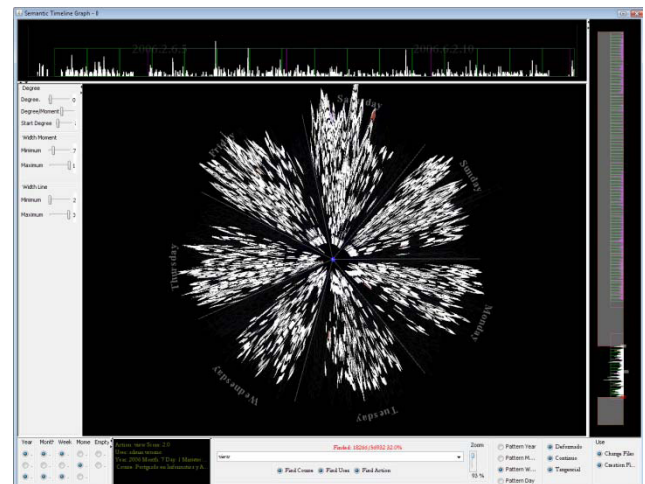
Semantic Timeline Graph - 8

2006.2.6.5

2006.6.2.10

Degree

Degree 0

Degree/Moment

Start Degree 1

Width Moment

Minimum 7

Maximum 1

Width Line

Minimum 2

Maximum 3

Saturday

Friday

Sunday

Thursday

Monday

Wednesday

Tuesday

Year Month Week Moment Empty

Action: view Scene 2.0
User: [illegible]
Year 2006 Month 7 Day 1 Moment
Course: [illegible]

Finded: 18266/54932 32.0%

view

Find Course Find User Find Action

Zoom

93 %

Pattern Year
Pattern M...
Pattern W...
Pattern Day

Deformado
Contínuo
Temporal

Use

Change Files
Creation Fi...